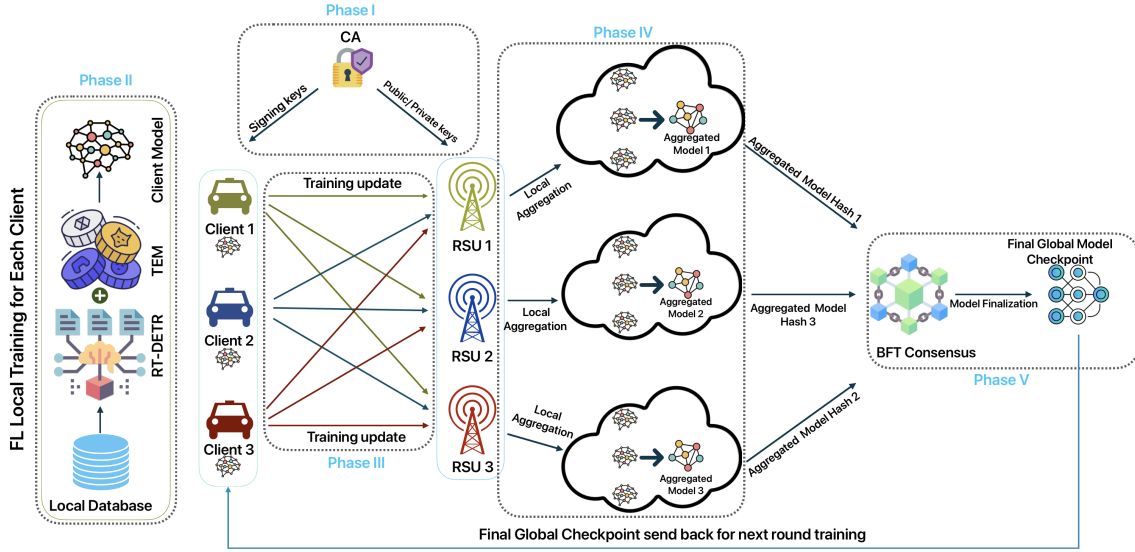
Phase I

CA

Signing keys

Public/ Private keys

Phase II

FL Local Training for Each Client

Client Model

TEM

RT-DETR

Local Database

Client 1

Client 2

Client 3

Training update

Training update

Phase III

RSU 1

RSU 2

RSU 3

Local Aggregation

Local Aggregation

Local Aggregation

Phase IV

Aggregated Model 1

Aggregated Model 2

Aggregated Model 3

Aggregated Model Hash 1

Aggregated Model Hash 3

Aggregated Model Hash 2

BFT Consensus

Model Finalization

Final Global Model Checkpoint

Phase V

Final Global Checkpoint send back for next round training